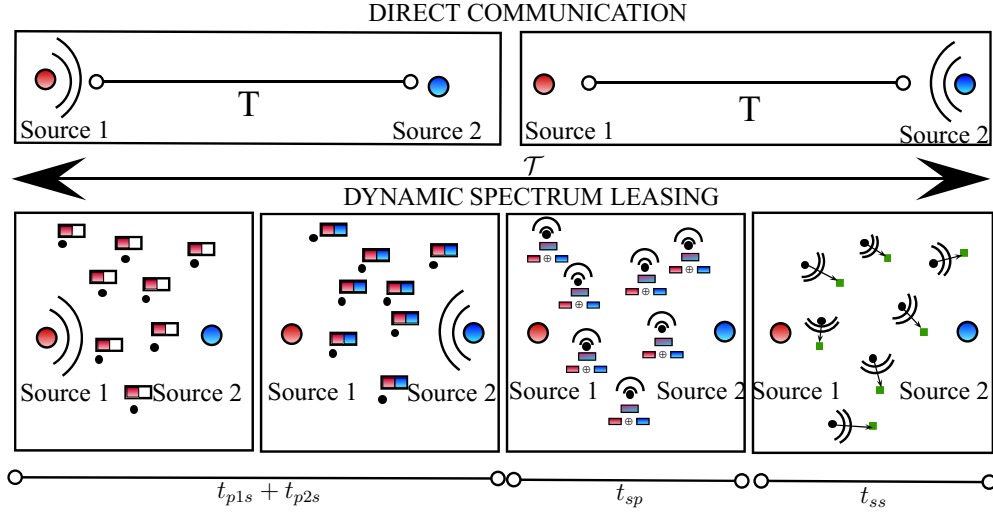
DIRECT COMMUNICATION

T

Source 1

Source 2

T

Source 1

Source 2

$\mathcal{T}$

DYNAMIC SPECTRUM LEASING

Source 1

Source 2

Source 1

Source 2

$\oplus$

Source 1

Source 2

Source 1

Source 2

$t_{p1s} + t_{p2s}$

$t_{sp}$

$t_{ss}$